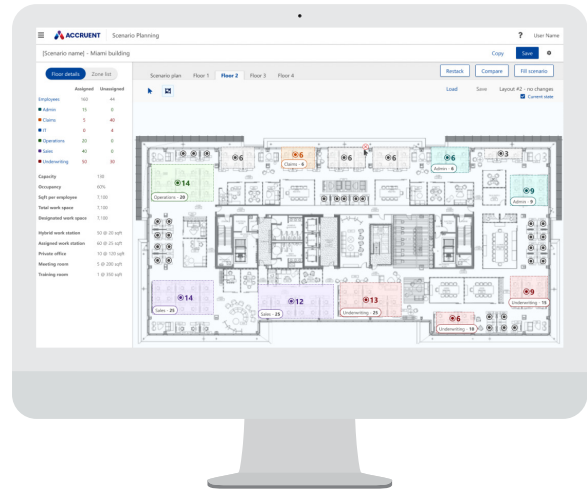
ACCRUENT Scenario Planning

? User Name

[Scenario name] - Miami building

Copy Save

Floor details Zone list

| | Assigned | Unassigned |
|---|---|---|
| Employees | 160 | 44 |
| Admin | 15 | 0 |
| Claims | 5 | 40 |
| IT | 0 | 4 |
| Operations | 20 | 0 |
| Sales | 40 | 0 |
| Underwriting | 50 | 30 |

| | |
|---|---|
| Capacity | 100 |
| Occupancy | 60% |
| Sqft per employee | 7,100 |
| Total work space | 7,100 |
| Designated work space | 7,100 |

| | |
|---|---|
| Hybrid work station | 50 @ 20 sqft |
| Assigned work station | 60 @ 25 sqft |
| Private office | 10 @ 120 sqft |
| Meeting room | 5 @ 200 sqft |
| Training room | 1 @ 100 sqft |

Scenario plan Floor 1 Floor 2 Floor 3 Floor 4

Restack Compare Fill scenario

Load Save Layout #2 - no changes
Current state

6 Claims - 6
6
6
6 Admin - 6
3
14 Operations - 20
9 Admin - 9
14 Sales - 25
12 Sales - 25
13 Underwriting - 25
9 Underwriting - 18
6 Underwriting - 18